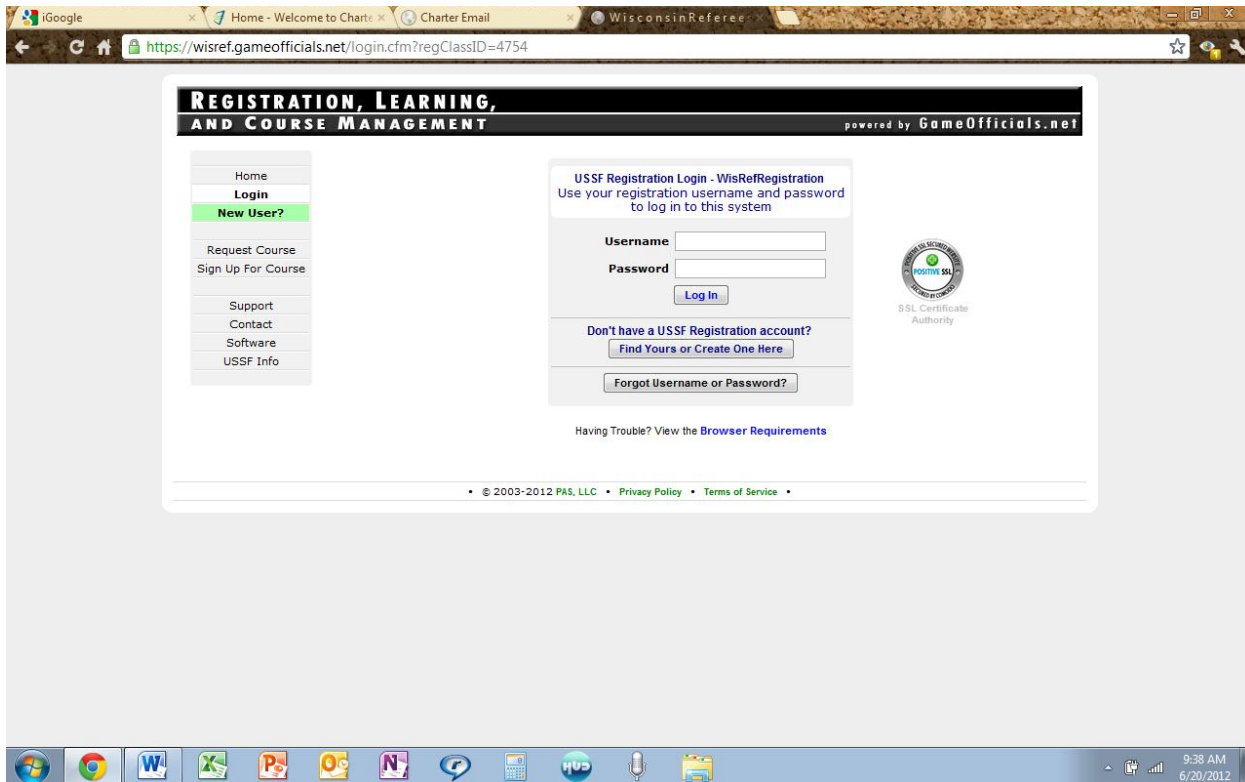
iGoogle × Home - Welcome to Charte × Charter Email × WisconsinReferee ×

https://wisref.gameofficials.net/login.cfm?regClassID=4754

REGISTRATION, LEARNING, AND COURSE MANAGEMENT

powered by GameOfficials.net

Home
Login
New User?

Request Course
Sign Up For Course

Support
Contact
Software
USSF Info

USSF Registration Login - WisRefRegistration
Use your registration username and password to log in to this system

Username
Password
Log In

Don't have a USSF Registration account?
Find Yours or Create One Here

Forgot Username or Password?

POSITIVE SSL
SSL Certificate Authority

Having Trouble? View the Browser Requirements

• © 2003-2012 PAS, LLC • Privacy Policy • Terms of Service •

9:38 AM
6/20/2012